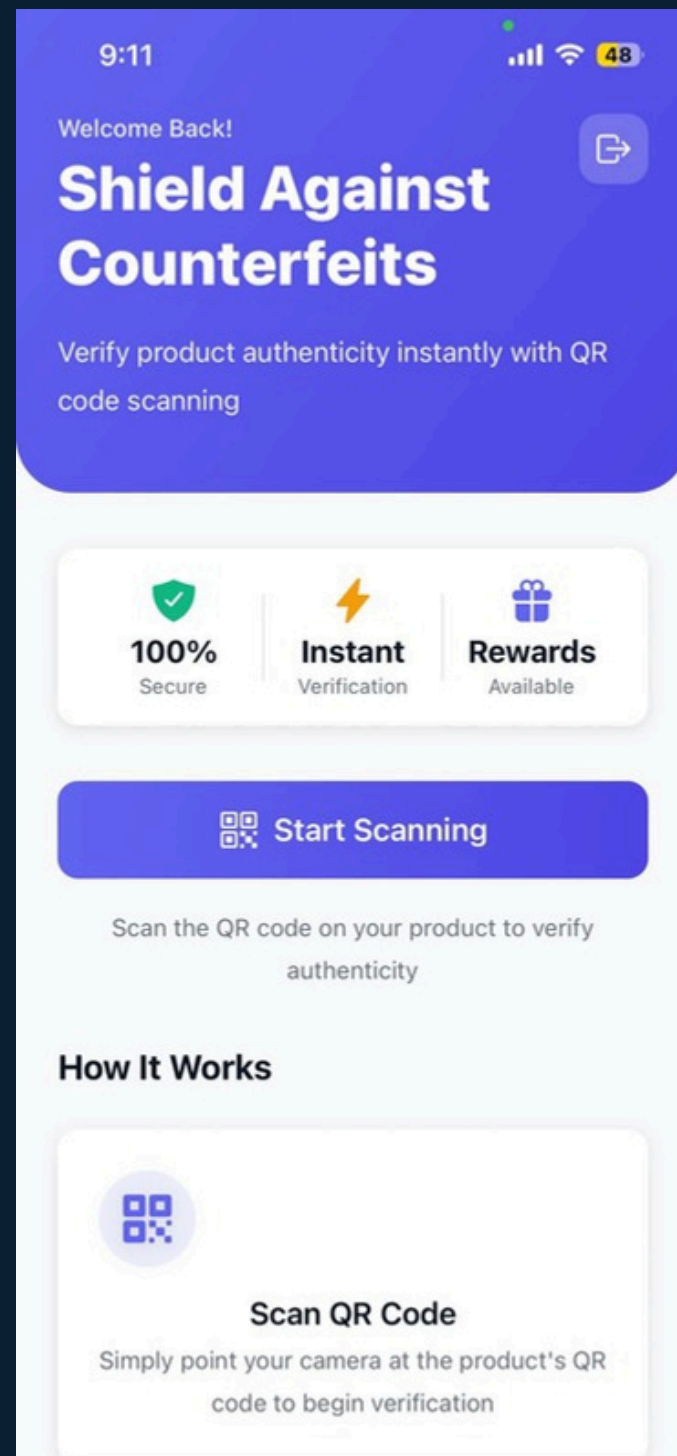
9:11

48

Welcome Back!

Shield Against Counterfeits

Verify product authenticity instantly with QR code scanning

100%
Secure

Instant
Verification

Rewards
Available

Start Scanning

Scan the QR code on your product to verify authenticity

How It Works

Scan QR Code
Simply point your camera at the product's QR code to begin verification